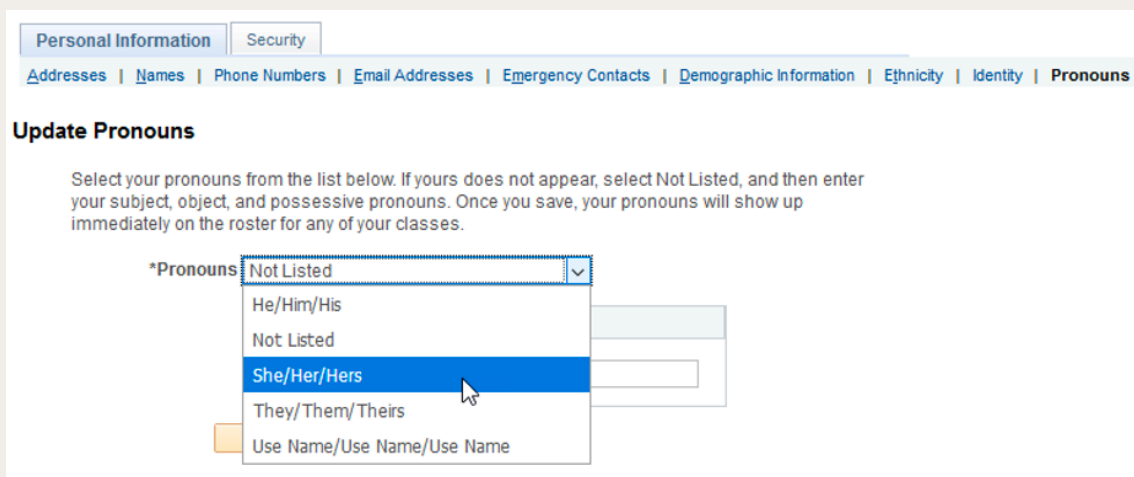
Personal Information | Security

Addresses | Names | Phone Numbers | Email Addresses | Emergency Contacts | Demographic Information | Ethnicity | Identity | Pronouns

Update Pronouns

Select your pronouns from the list below. If yours does not appear, select Not Listed, and then enter your subject, object, and possessive pronouns. Once you save, your pronouns will show up immediately on the roster for any of your classes.

*Pronouns Not Listed

He/Him/His
Not Listed
She/Her/Hers
They/Them/Theirs
Use Name/Use Name/Use Name